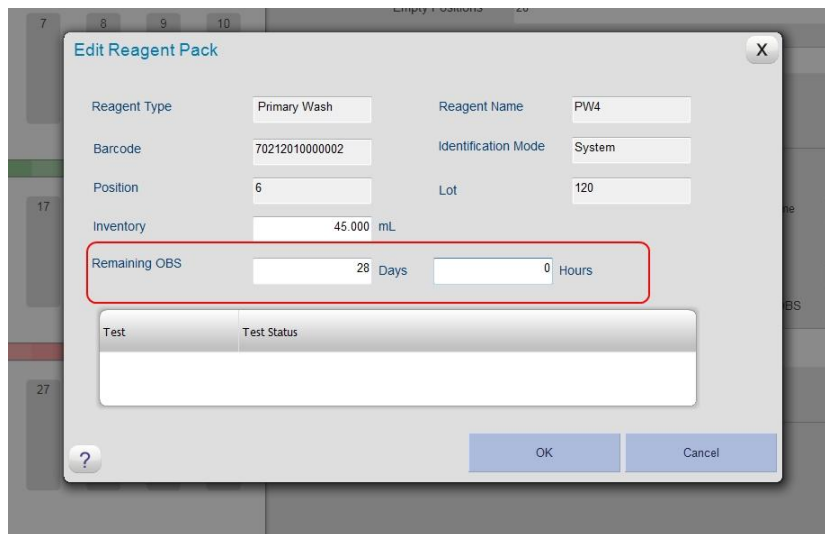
7 8 9 10

Empty Positions 20

Edit Reagent Pack

X

Reagent Type | Primary Wash | Reagent Name | PW4

Barcode | 70212010000002 | Identification Mode | System

Position | 6 | Lot | 120

17

Inventory | 45.000 mL

Remaining OBS | 28 Days | 0 Hours

| Test | Test Status |
|---|---|
| | |

27

?

OK

Cancel